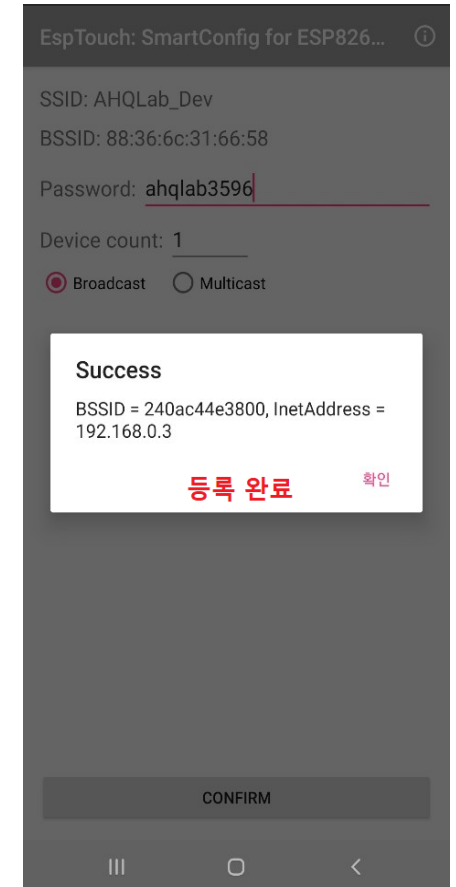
EspTouch: SmartConfig for ESP826...

SSID: AHQLab_Dev

BSSID: 88:36:6c:31:66:58

Password: ahqlab3596

Device count: 1

Broadcast Multicast

Success

BSSID = 240ac44e3800, InetAddress = 192.168.0.3

등록 완료

확인

CONFIRM